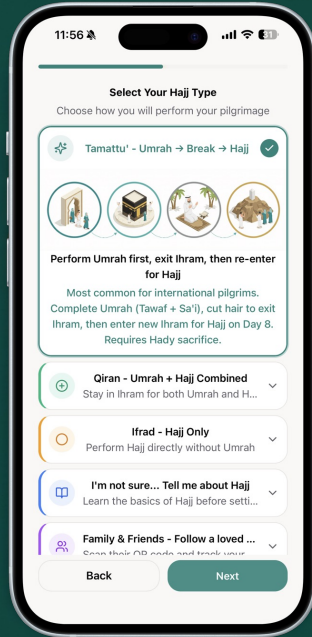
11:56

31

Select Your Hajj Type

Choose how you will perform your pilgrimage

Tamattu' - Umrah → Break → Hajj

Perform Umrah first, exit Ihram, then re-enter for Hajj

Most common for international pilgrims. Complete Umrah (Tawaf + Sa'i), cut hair to exit Ihram, then enter new Ihram for Hajj on Day 8. Requires Hady sacrifice.

Qiran - Umrah + Hajj Combined

Stay in Ihram for both Umrah and H...

Ifrad - Hajj Only

Perform Hajj directly without Umrah

I'm not sure... Tell me about Hajj

Learn the basics of Hajj before setti...

Family & Friends - Follow a loved ...

Scan their QR code and track your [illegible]

Back

Next